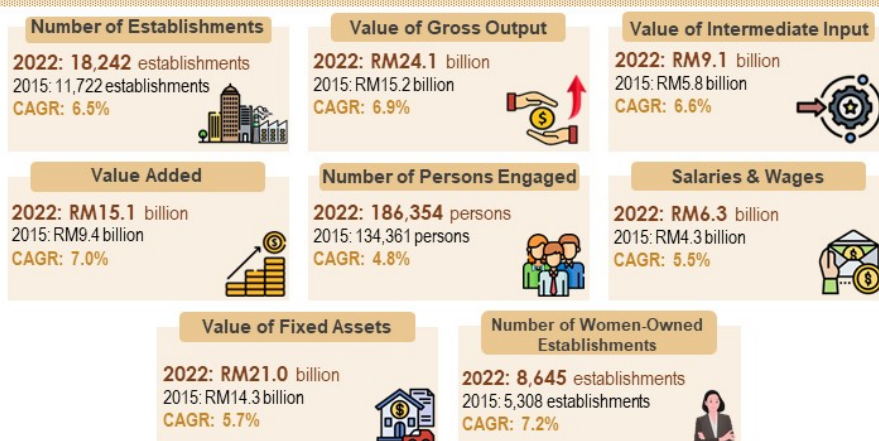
Number of Establishments
2022: 18,242 establishments
2015: 11,722 establishments
CAGR: 6.5%

Value of Gross Output
2022: RM24.1 billion
2015: RM15.2 billion
CAGR: 6.9%

Value of Intermediate Input
2022: RM9.1 billion
2015: RM5.8 billion
CAGR: 6.6%

Value Added
2022: RM15.1 billion
2015: RM9.4 billion
CAGR: 7.0%

Number of Persons Engaged
2022: 186,354 persons
2015: 134,361 persons
CAGR: 4.8%

Salaries & Wages
2022: RM6.3 billion
2015: RM4.3 billion
CAGR: 5.5%

Value of Fixed Assets
2022: RM21.0 billion
2015: RM14.3 billion
CAGR: 5.7%

Number of Women-Owned Establishments
2022: 8,645 establishments
2015: 5,308 establishments
CAGR: 7.2%